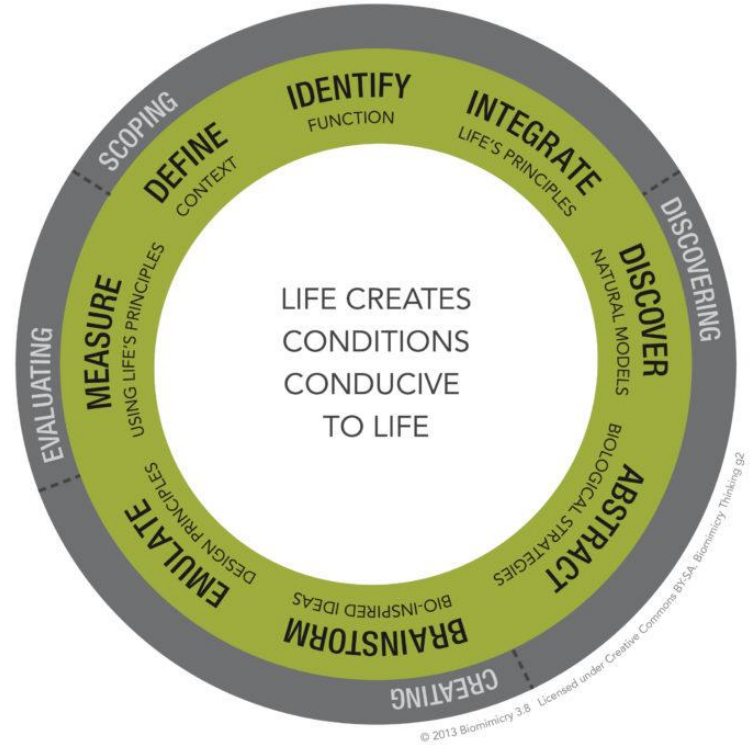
SCOPING
IDENTIFY
FUNCTION
DEFINE
CONTEXT
INTEGRATE
LIFE'S PRINCIPLES
DISCOVERING
DISCOVER
NATURAL MODELS
ABSTRACT
BIOLOGICAL STRATEGIES
BRAINSTORM
BIO-INSPIRED IDEAS
CREATING
EMULATE
DESIGN PRINCIPLES
EVALUATING
MEASURE
USING LIFE'S PRINCIPLES

LIFE CREATES CONDITIONS CONDUCIVE TO LIFE

© 2013 Biomimicry 3.8 Licensed under Creative Commons BY-SA. Biomimicry Thinking g2